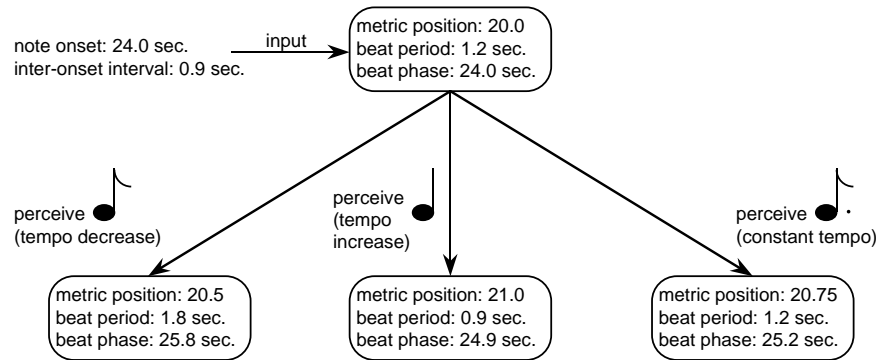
note onset: 24.0 sec.
inter-onset interval: 0.9 sec.

input

metric position: 20.0
beat period: 1.2 sec.
beat phase: 24.0 sec.

perceive
(tempo decrease)

perceive
(tempo
increase)

perceive
(constant tempo)

metric position: 20.5
beat period: 1.8 sec.
beat phase: 25.8 sec.

metric position: 21.0
beat period: 0.9 sec.
beat phase: 24.9 sec.

metric position: 20.75
beat period: 1.2 sec.
beat phase: 25.2 sec.